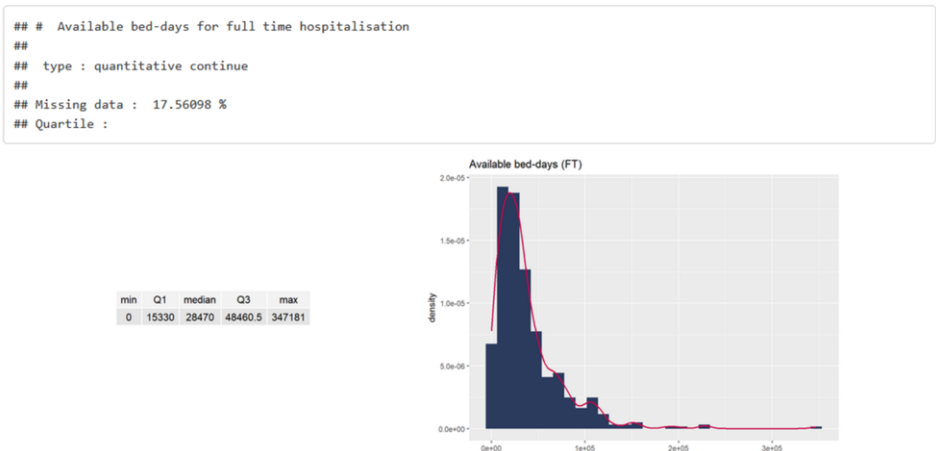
## #  Available bed-days for full time hospitalisation
##
##  type : quantitative continue
##
## Missing data :  17.56098 %
## Quartile :

| min | Q1 | median | Q3 | max |
|---|---|---|---|---|
| 0 | 15330 | 28470 | 48460.5 | 347181 |

Available bed-days (FT)

density

2.0e-05
1.5e-05
1.0e-05
5.0e-06
0.0e+00

0e+00
1e+05
2e+05
3e+05